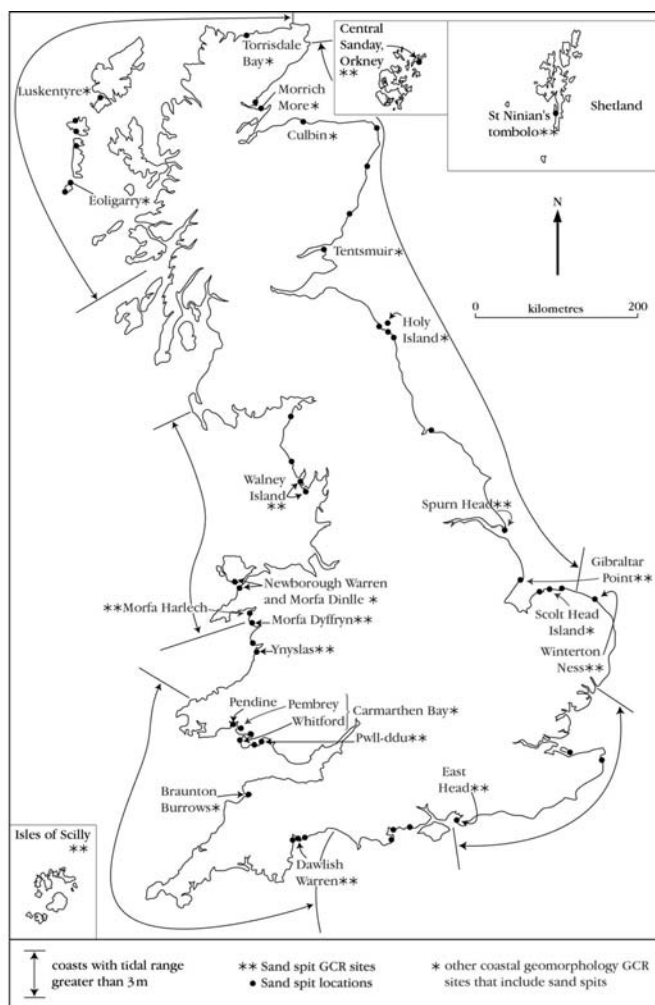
Torrisdale Bay ∗

Central Sanday, Orkney ∗∗

St Ninian's tombolo ∗∗

Shetland

Luskentyre ∗

Morrich More ∗

Culbin ∗

Eoligarry ∗

N

Tentsmuir ∗

0 kilometres 200

Holy Island ∗

Walney Island ∗∗

Spurn Head ∗∗

Gibraltar Point ∗∗

Newborough Warren and Morfa Dinlle ∗

∗∗Morfa Harlech

Morfa Dyffryn ∗∗

Scolt Head Island ∗

Ynyslas ∗∗

Winterton Ness ∗∗

Pendine

Pembrey

Carmarthen Bay ∗

Whitford

Pwll-ddu ∗∗

Braunton Burrows ∗

East Head ∗∗

Isles of Scilly ∗∗

Dawlish Warren ∗∗

coasts with tidal range greater than 3m

∗∗ Sand spit GCR sites
• Sand spit locations

∗ other coastal geomorphology GCR sites that include sand spits